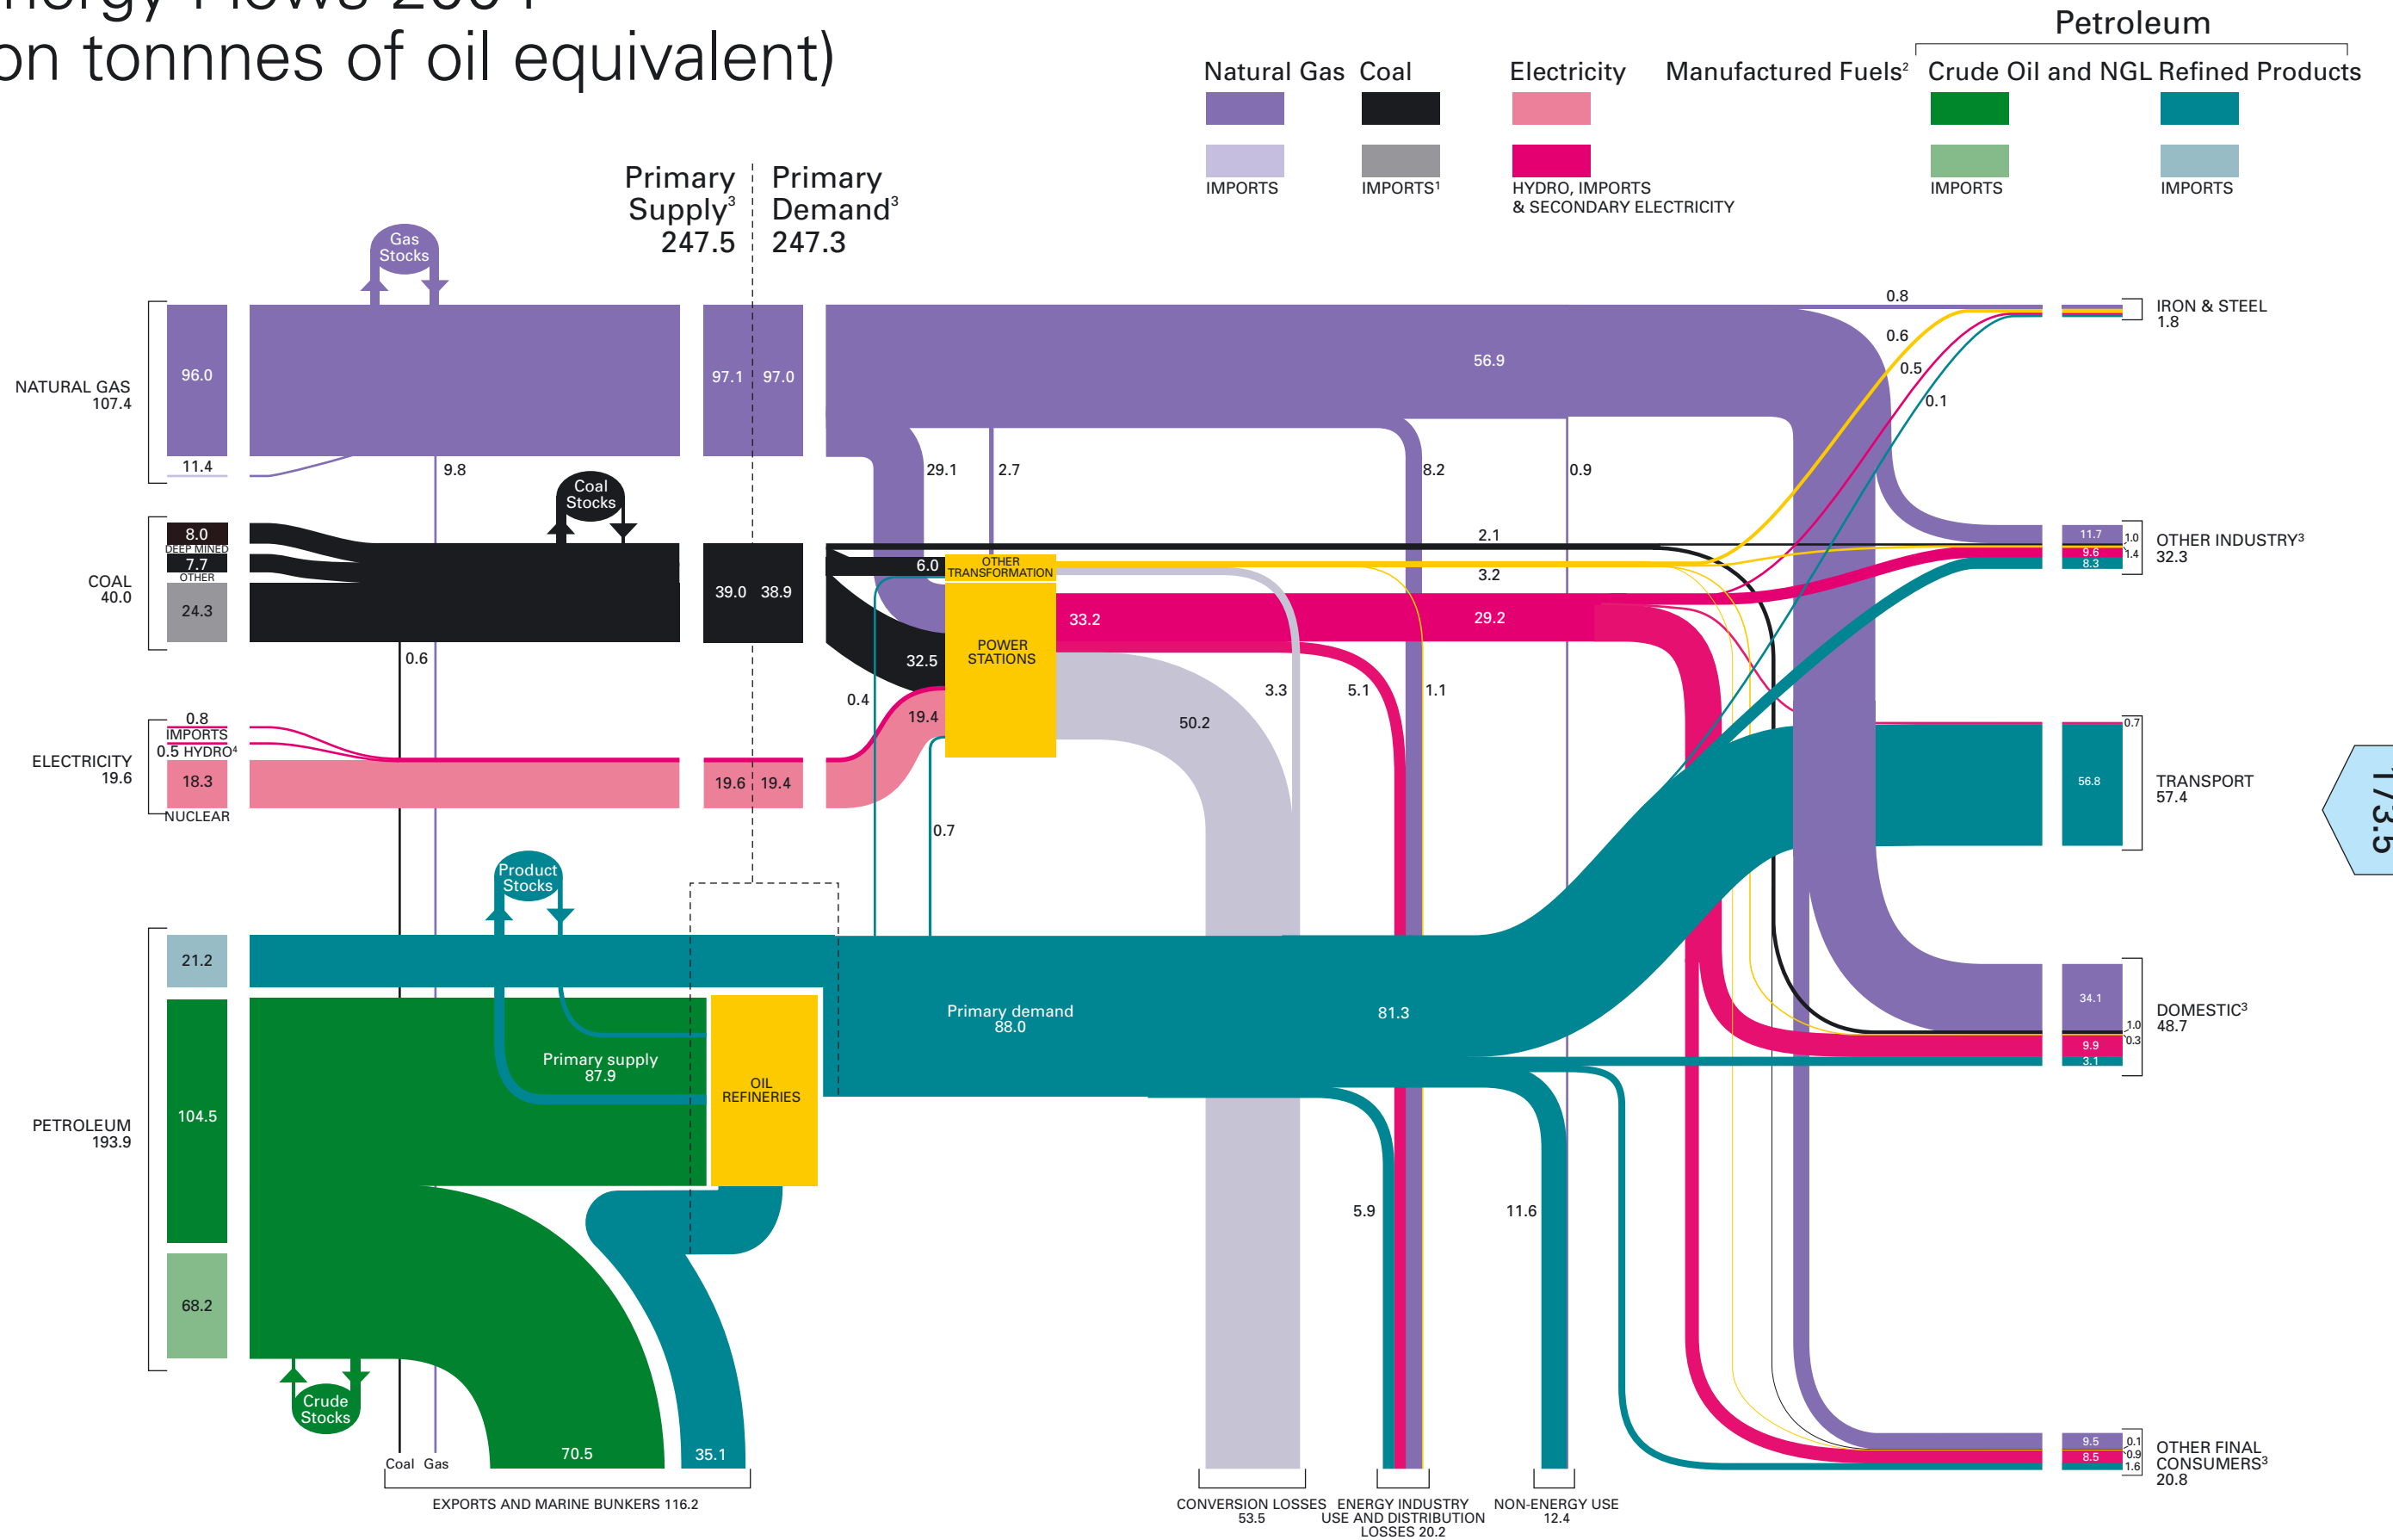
nergy Flows 2004
on tonnes of oil equivalent)

Natural Gas
IMPORTS
Coal
IMPORTS¹
Electricity
HYDRO, IMPORTS & SECONDARY ELECTRICITY
Manufactured Fuels²
Petroleum
Crude Oil and NGL
IMPORTS
Refined Products
IMPORTS

Primary Supply³ 247.5
Primary Demand³ 247.3

Gas Stocks
NATURAL GAS 107.4
96.0
11.4
9.8
97.1
97.0
56.9
29.1
2.7
8.2
0.9
0.8
0.6
0.5
0.1

Coal Stocks
COAL 40.0
8.0 DEEP MINED
7.7 OTHER
24.3
0.6
39.0
38.9
6.0
32.5
2.1
3.2
OTHER TRANSFORMATION
POWER STATIONS
33.2
29.2
0.4
19.4
0.7
3.3
5.1
1.1
50.2

ELECTRICITY 19.6
0.8 IMPORTS
0.5 HYDRO⁴
18.3
NUCLEAR
19.6
19.4

Product Stocks
PETROLEUM 193.9
21.2
104.5
68.2
Primary supply 87.9
OIL REFINERIES
Primary demand 88.0
81.3
Crude Stocks
70.5
35.1
Coal
Gas
EXPORTS AND MARINE BUNKERS 116.2
5.9
11.6
CONVERSION LOSSES 53.5
ENERGY INDUSTRY USE AND DISTRIBUTION LOSSES 20.2
NON-ENERGY USE 12.4

IRON & STEEL 1.8
11.7
1.0
9.6
1.4
8.3
OTHER INDUSTRY³ 32.3
0.7
56.8
TRANSPORT 57.4
34.1
1.0
0.3
9.9
3.1
DOMESTIC³ 48.7
9.5
0.1
0.9
8.5
1.6
OTHER FINAL CONSUMERS³ 20.8
173.5